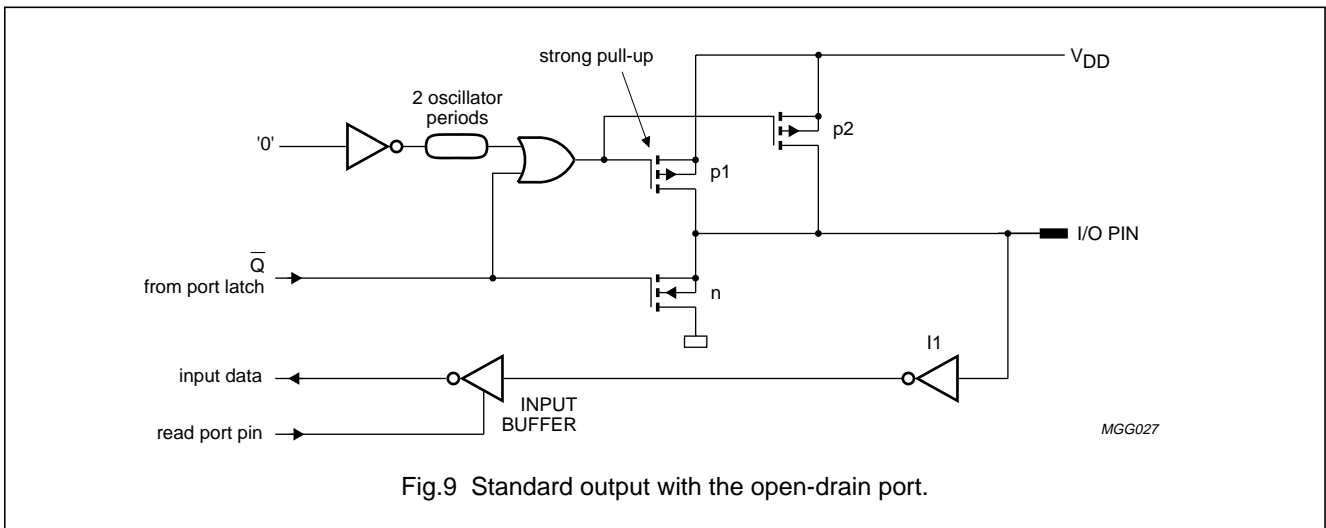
strong pull-up

$V_{DD}$

2 oscillator periods

'0'

p2

p1

I/O PIN

$\overline{Q}$ from port latch

n

I1

input data

INPUT BUFFER

read port pin

MGG027

Fig.9 Standard output with the open-drain port.